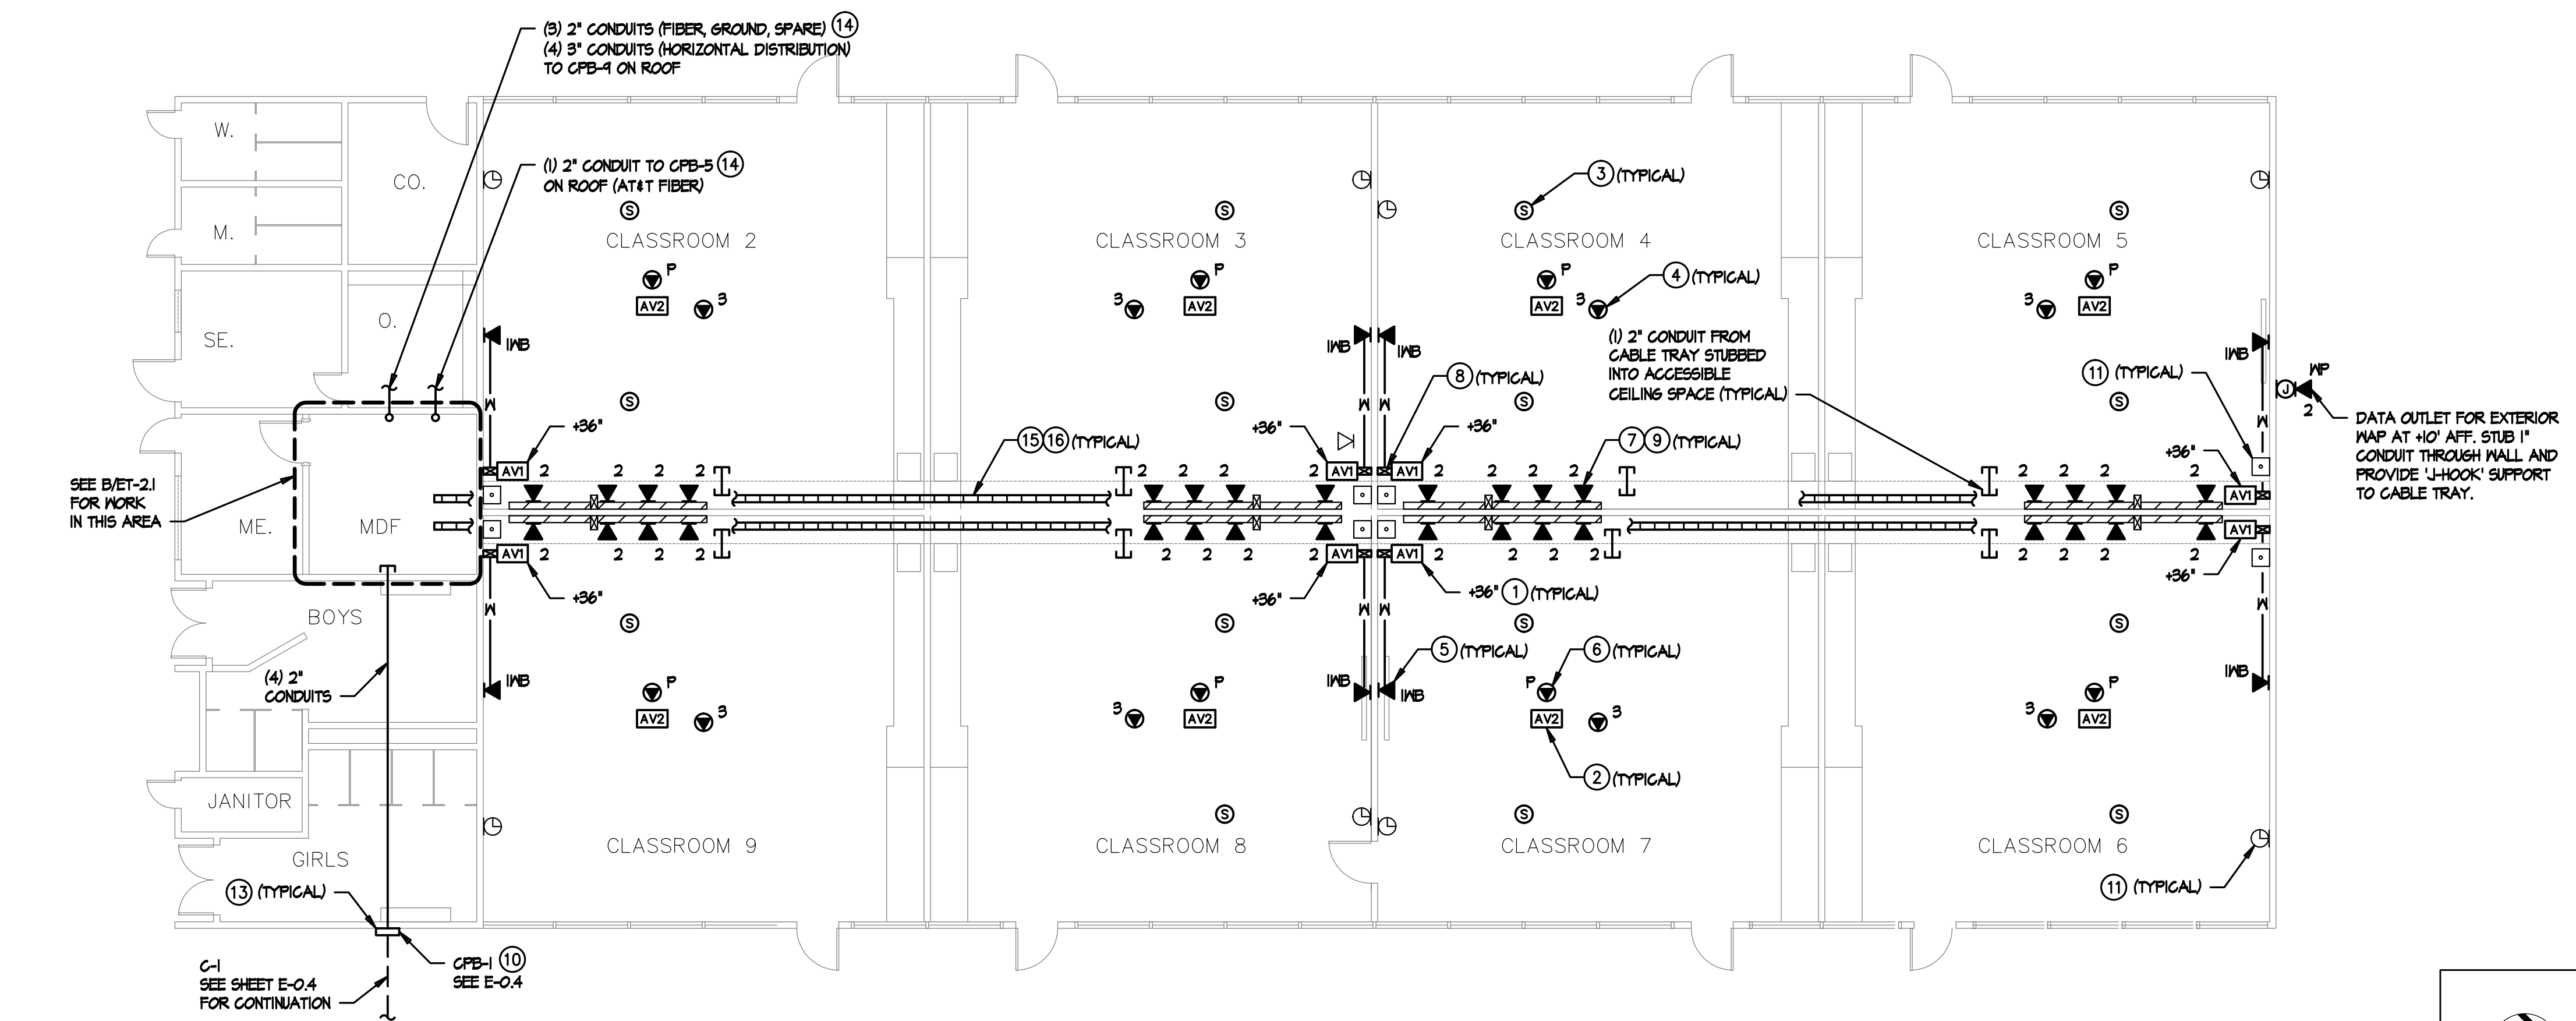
(3) 2" CONDUITS (FIBER, GROUND, SPARE) 14
(4) 3" CONDUITS (HORIZONTAL DISTRIBUTION) TO CPB-9 ON ROOF

(1) 2" CONDUIT TO CPB-5 14
ON ROOF (AT&T FIBER)

W.

M.

CO.

SE.

O.

ME.

MDF

BOYS

JANITOR

GIRLS

CLASSROOM 2

CLASSROOM 3

CLASSROOM 4

CLASSROOM 5

CLASSROOM 9

CLASSROOM 8

CLASSROOM 7

CLASSROOM 6

3 (TYPICAL)

4 (TYPICAL)

(1) 2" CONDUIT FROM CABLE TRAY STUBBED INTO ACCESSIBLE CEILING SPACE (TYPICAL)

8 (TYPICAL)

11 (TYPICAL)

15 16 (TYPICAL)

7 9 (TYPICAL)

DATA OUTLET FOR EXTERIOR WAP AT +10' AFF. STUB 1" CONDUIT THROUGH WALL AND PROVIDE 'J-HOOK' SUPPORT TO CABLE TRAY.

WP

SEE B/ET-2.1 FOR WORK IN THIS AREA

IWB

P

3

AV2

AV1

+36"

2

+36" 1 (TYPICAL)

5 (TYPICAL)

6 (TYPICAL)

2 (TYPICAL)

(4) 2" CONDUITS

13 (TYPICAL)

11 (TYPICAL)

C-1
SEE SHEET E-0.4 FOR CONTINUATION

CPB-1 10
SEE E-0.4